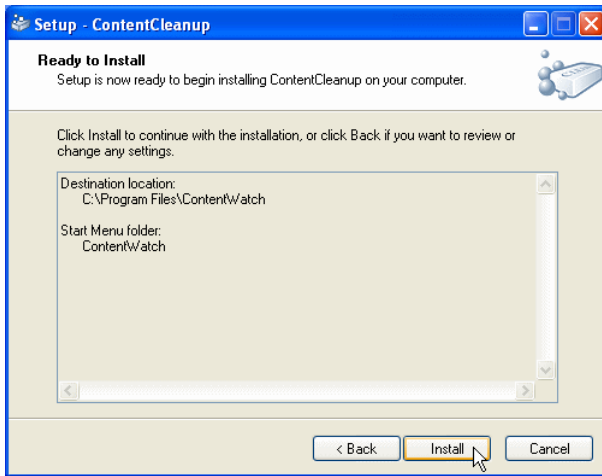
Setup - ContentCleanup

Ready to Install
Setup is now ready to begin installing ContentCleanup on your computer.

Click Install to continue with the installation, or click Back if you want to review or change any settings.

Destination location:
C:\Program Files\ContentWatch

Start Menu folder:
ContentWatch

< Back
Install
Cancel